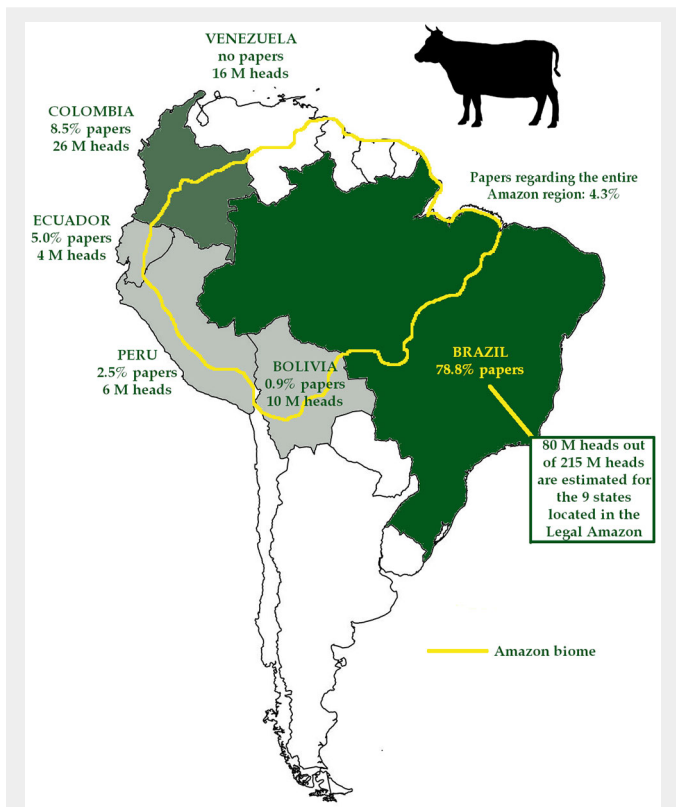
VENEZUELA
no papers
16 M heads

COLOMBIA
8.5% papers
26 M heads

Papers regarding the entire Amazon region: 4.3%

ECUADOR
5.0% papers
4 M heads

PERU
2.5% papers
6 M heads

BOLIVIA
0.9% papers
10 M heads

BRAZIL
78.8% papers

80 M heads out of 215 M heads are estimated for the 9 states located in the Legal Amazon

Amazon biome